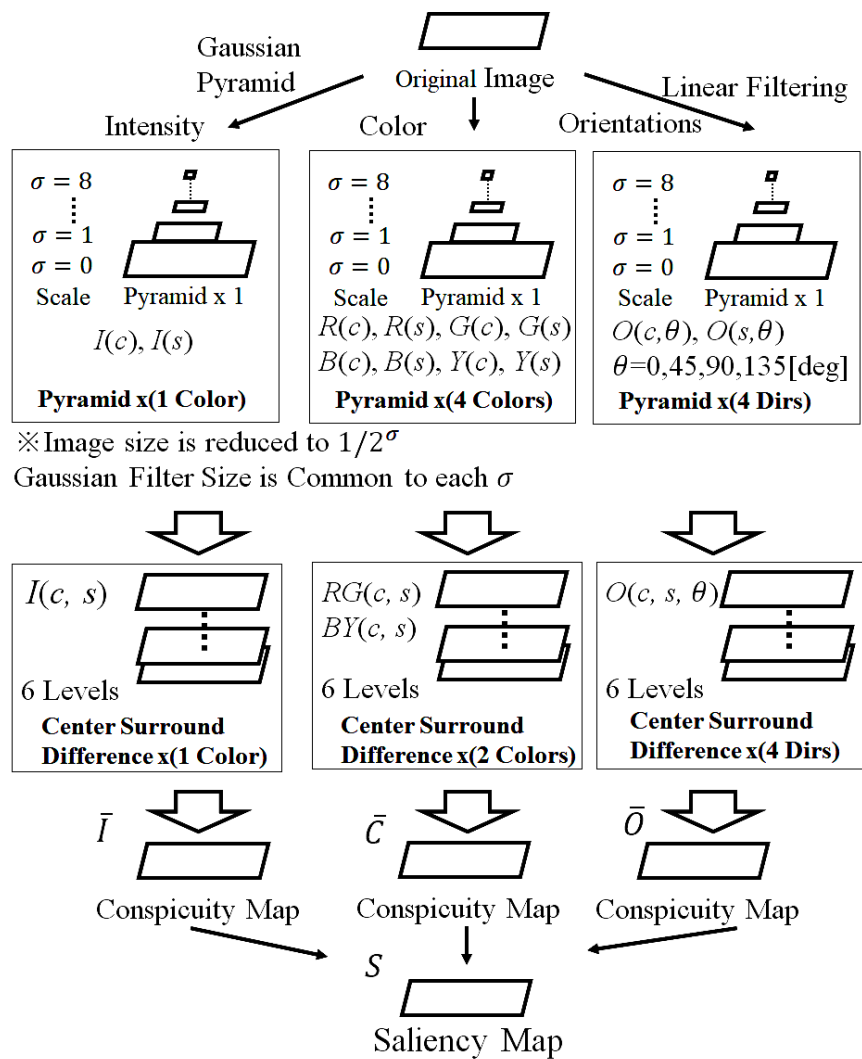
Gaussian Pyramid

Original Image

Linear Filtering

Intensity

Color

Orientations

$\sigma = 8$
$\sigma = 1$
$\sigma = 0$
Scale
Pyramid x 1
$I(c)$, $I(s)$
Pyramid x(1 Color)

$\sigma = 8$
$\sigma = 1$
$\sigma = 0$
Scale
Pyramid x 1
$R(c)$, $R(s)$, $G(c)$, $G(s)$
$B(c)$, $B(s)$, $Y(c)$, $Y(s)$
Pyramid x(4 Colors)

$\sigma = 8$
$\sigma = 1$
$\sigma = 0$
Scale
Pyramid x 1
$O(c,\theta)$, $O(s,\theta)$
$\theta$=0,45,90,135[deg]
Pyramid x(4 Dirs)

※Image size is reduced to $1/2^{\sigma}$
Gaussian Filter Size is Common to each $\sigma$

$I(c, s)$
6 Levels
Center Surround Difference x(1 Color)

$RG(c, s)$
$BY(c, s)$
6 Levels
Center Surround Difference x(2 Colors)

$O(c, s, \theta)$
6 Levels
Center Surround Difference x(4 Dirs)

$\bar{I}$
Conspicuity Map

$\bar{C}$
Conspicuity Map

$\bar{O}$
Conspicuity Map

$S$
Saliency Map